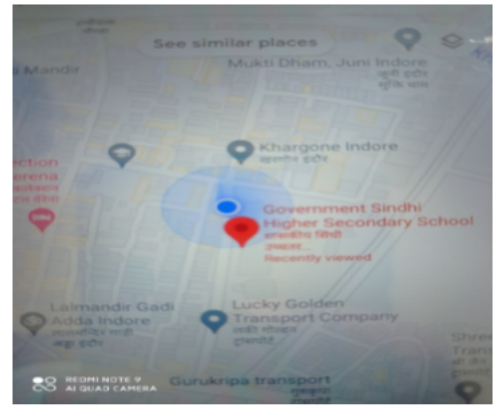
See similar places

i Mandir

Mukti Dham, Juni Indore

Khargone Indore
खरगोन इंदौर

ection
erena

Government Sindhi
Higher Secondary School
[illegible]
Recently viewed

Lalmandir Gadi
Adda Indore
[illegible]

Lucky Golden
Transport Company
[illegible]

Shre
Trans

Gurukripa transport

REDMI NOTE 9
AI QUAD CAMERA